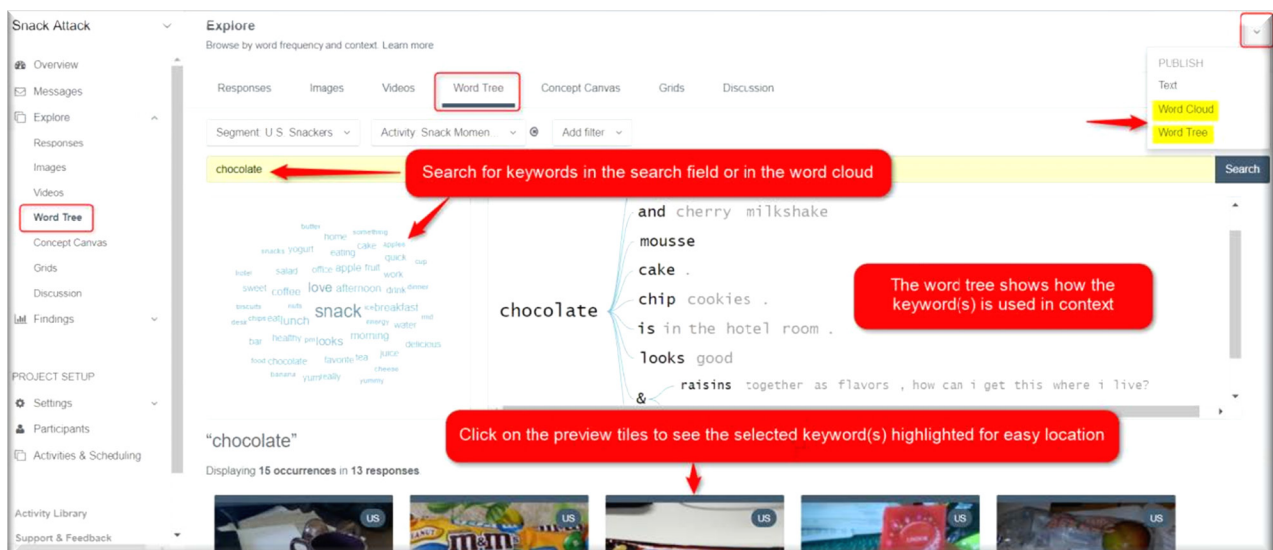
Snack Attack

Overview
Messages
Explore
Responses
Images
Videos
Word Tree
Concept Canvas
Grids
Discussion
Findings

PROJECT SETUP
Settings
Participants
Activities & Scheduling

Activity Library
Support & Feedback

Explore
Browse by word frequency and context. Learn more

Responses Images Videos Word Tree Concept Canvas Grids Discussion

PUBLISH
Text
Word Cloud
Word Tree

Segment: U.S. Snackers
Activity: Snack Momen...
Add filter

chocolate
Search

Search for keywords in the search field or in the word cloud

butter something home cake apples snacks yogurt eating quick cup kale salad office apple fruit work sweet coffee love afternoon drink dinner biscuits nuts snack breakfast dried chips eat lunch energy water treat bar healthy pie looks morning delicious food chocolate favorite tea juice banana yum really cheese yummy

chocolate
and cherry milkshake
mousse
cake .
chip cookies .
is in the hotel room .
looks good
&
raisins together as flavors , how can i get this where i live?

The word tree shows how the keyword(s) is used in context

"chocolate"
Displaying 15 occurrences in 13 responses.

Click on the preview tiles to see the selected keyword(s) highlighted for easy location

US
US
US
US
US